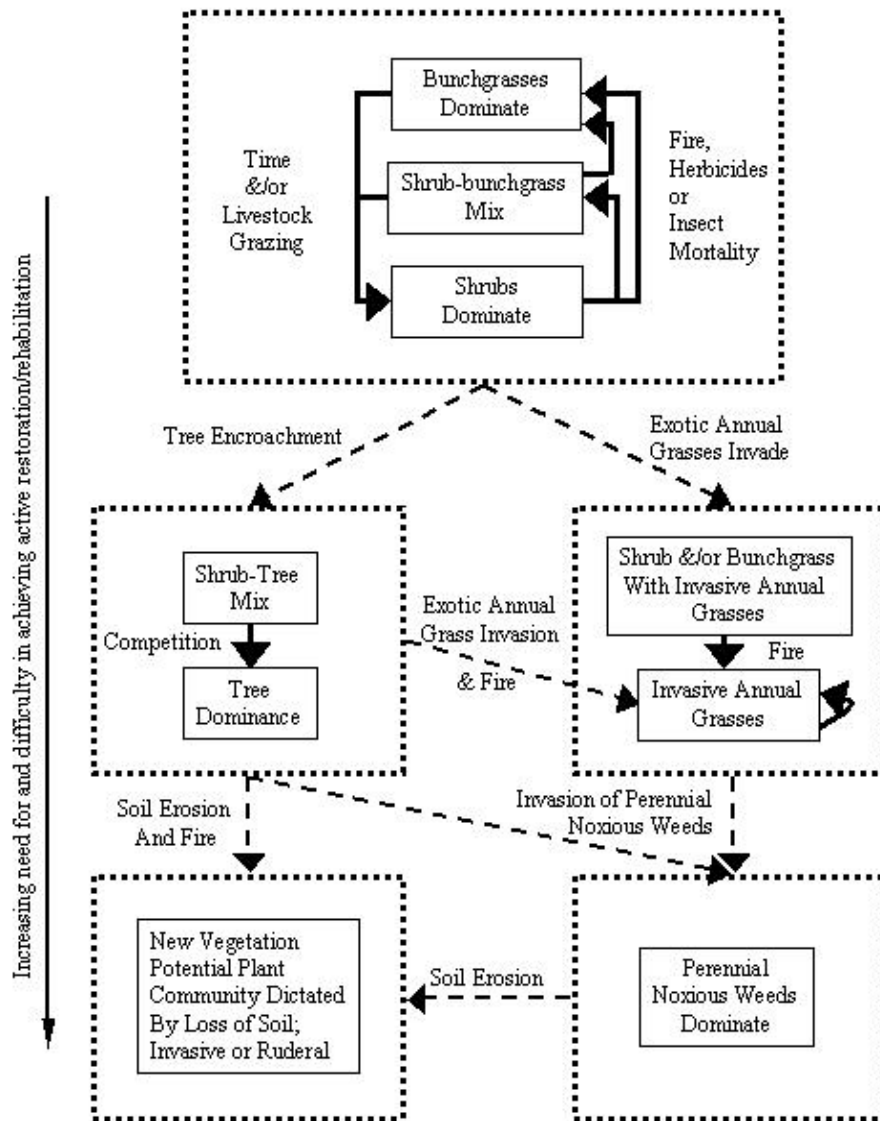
Increasing need for and difficulty in achieving active restoration/rehabilitation

Time &/or Livestock Grazing

Bunchgrasses Dominate

Shrub-bunchgrass Mix

Shrubs Dominate

Fire, Herbicides or Insect Mortality

Tree Encroachment

Exotic Annual Grasses Invade

Shrub-Tree Mix

Competition

Tree Dominance

Exotic Annual Grass Invasion & Fire

Shrub &/or Bunchgrass With Invasive Annual Grasses

Fire

Invasive Annual Grasses

Soil Erosion And Fire

Invasion of Perennial Noxious Weeds

New Vegetation Potential Plant Community Dictated By Loss of Soil; Invasive or Ruderal

Soil Erosion

Perennial Noxious Weeds Dominate